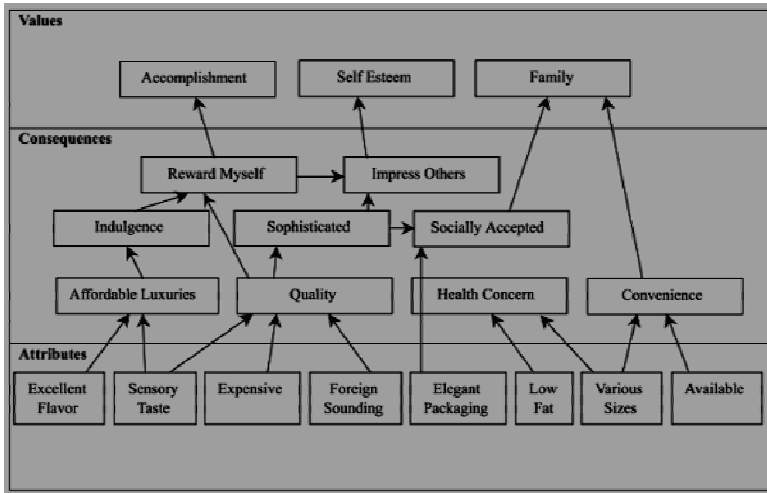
Values

Accomplishment

Self Esteem

Family

Consequences

Reward Myself

Impress Others

Indulgence

Sophisticated

Socially Accepted

Affordable Luxuries

Quality

Health Concern

Convenience

Attributes

Excellent Flavor

Sensory Taste

Expensive

Foreign Sounding

Elegant Packaging

Low Fat

Various Sizes

Available